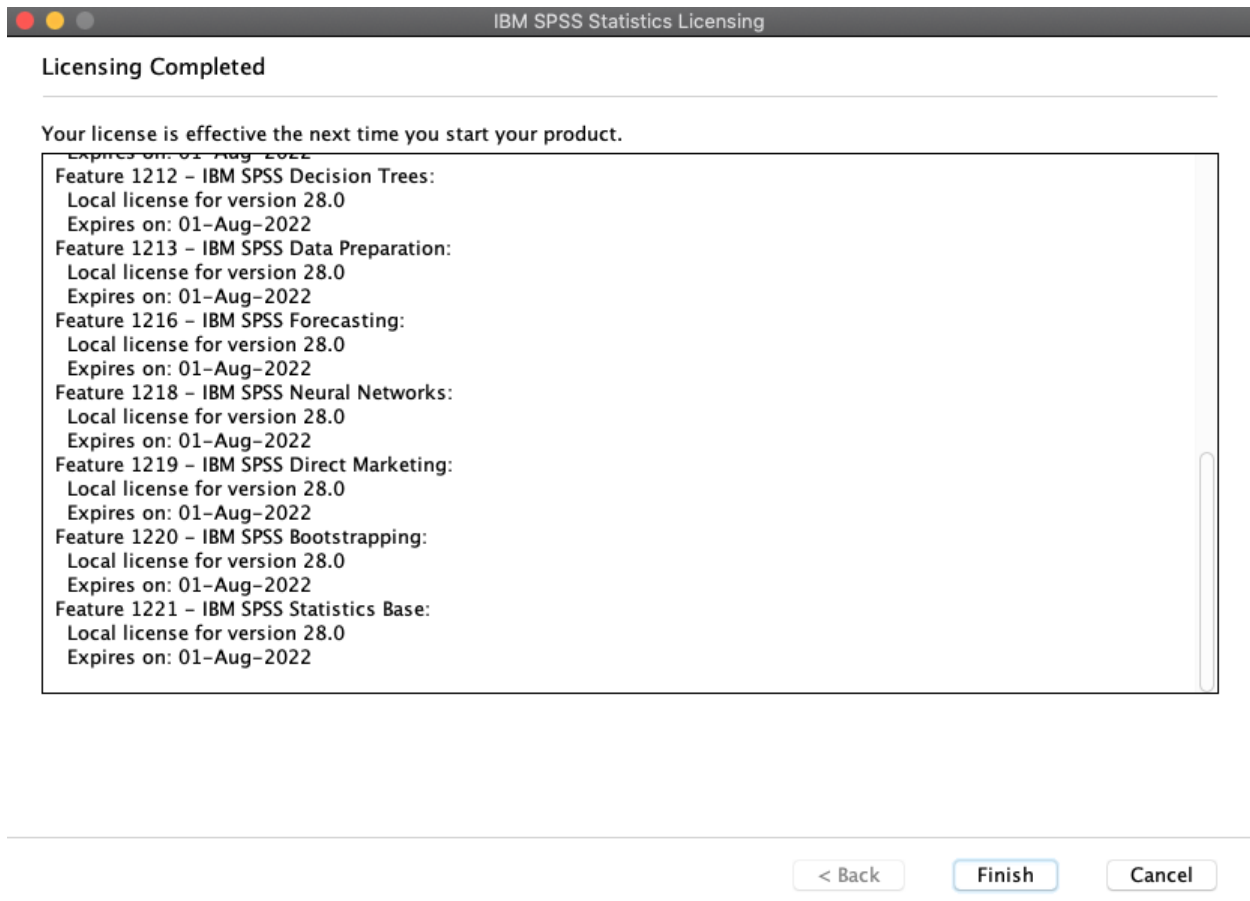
IBM SPSS Statistics Licensing

Licensing Completed

Your license is effective the next time you start your product.

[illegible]
Feature 1212 - IBM SPSS Decision Trees:
Local license for version 28.0
Expires on: 01-Aug-2022
Feature 1213 - IBM SPSS Data Preparation:
Local license for version 28.0
Expires on: 01-Aug-2022
Feature 1216 - IBM SPSS Forecasting:
Local license for version 28.0
Expires on: 01-Aug-2022
Feature 1218 - IBM SPSS Neural Networks:
Local license for version 28.0
Expires on: 01-Aug-2022
Feature 1219 - IBM SPSS Direct Marketing:
Local license for version 28.0
Expires on: 01-Aug-2022
Feature 1220 - IBM SPSS Bootstrapping:
Local license for version 28.0
Expires on: 01-Aug-2022
Feature 1221 - IBM SPSS Statistics Base:
Local license for version 28.0
Expires on: 01-Aug-2022

< Back
Finish
Cancel